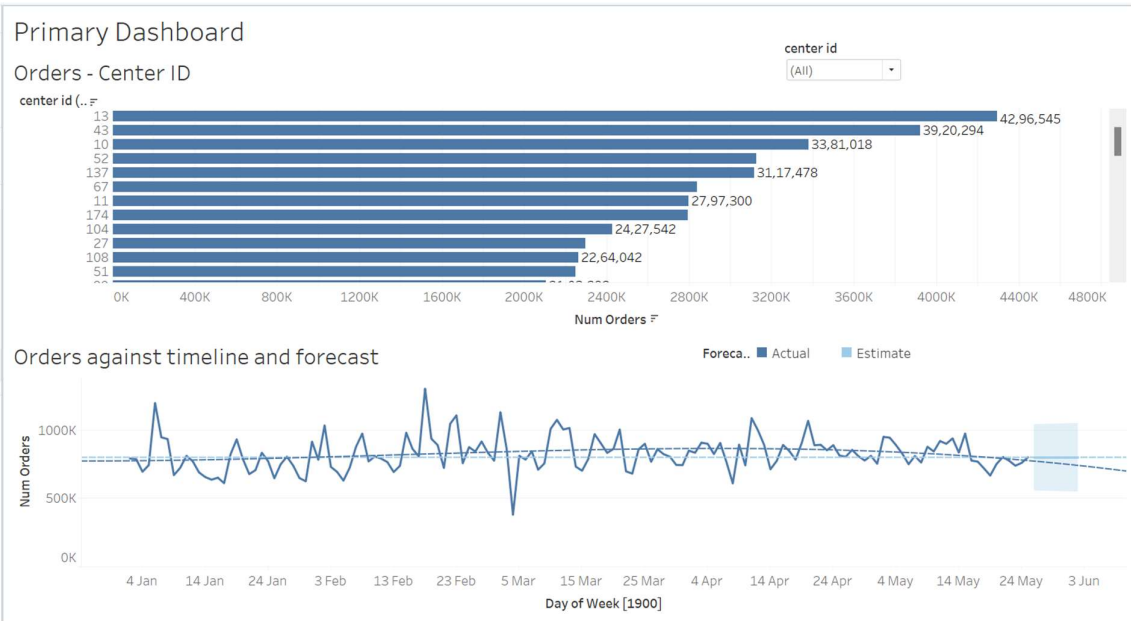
Primary Dashboard

Orders - Center ID

center id

(All)

center id (..

13
43
10
52
137
67
11
174
104
27
108
51

42,96,545
39,20,294
33,81,018
31,17,478
27,97,300
24,27,542
22,64,042

0K 400K 800K 1200K 1600K 2000K 2400K 2800K 3200K 3600K 4000K 4400K 4800K

Num Orders

Orders against timeline and forecast

Foreca.. Actual Estimate

Num Orders

1000K
500K
0K

4 Jan 14 Jan 24 Jan 3 Feb 13 Feb 23 Feb 5 Mar 15 Mar 25 Mar 4 Apr 14 Apr 24 Apr 4 May 14 May 24 May 3 Jun

Day of Week [1900]